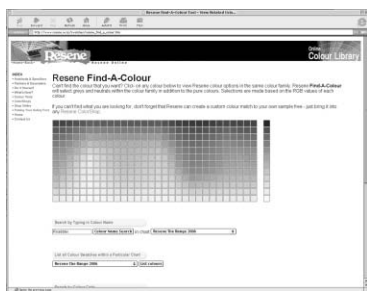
Resene Find-A-Colour Tool - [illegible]

Resene

Colour Library

Resene Find-A-Colour

Can't find the colour that you want? Click on any colour below to view Resene colour options in the same colour family. Resene Find-A-Colour will select greys and neutrals within the colour family in addition to the pure colours. Selections are made based on the RGB values of each colour.

If you can't find what you are looking for, don't forget that Resene can create a custom colour match to your own sample free - just bring it into any Resene ColorShop.

Search by Typing in Colour Name

Colour Name Search

Resene The Range 2006

List of Colour Swatches within a Particular Chart

Resene The Range 2006

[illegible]